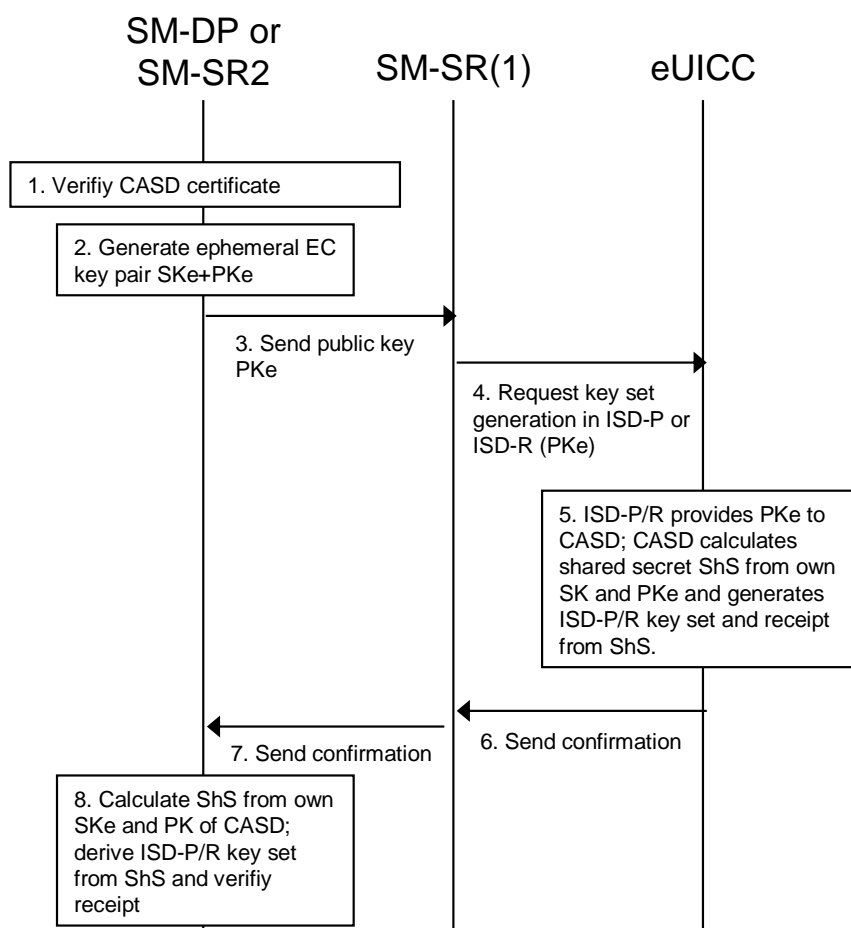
SM-DP or SM-SR2

SM-SR(1)

eUICC

1. Verifiy CASD certificate

2. Generate ephemeral EC key pair SKe+PKe

3. Send public key PKe

4. Request key set generation in ISD-P or ISD-R (PKe)

5. ISD-P/R provides PKe to CASD; CASD calculates shared secret ShS from own SK and PKe and generates ISD-P/R key set and receipt from ShS.

6. Send confirmation

7. Send confirmation

8. Calculate ShS from own SKe and PK of CASD; derive ISD-P/R key set from ShS and verifiy receipt